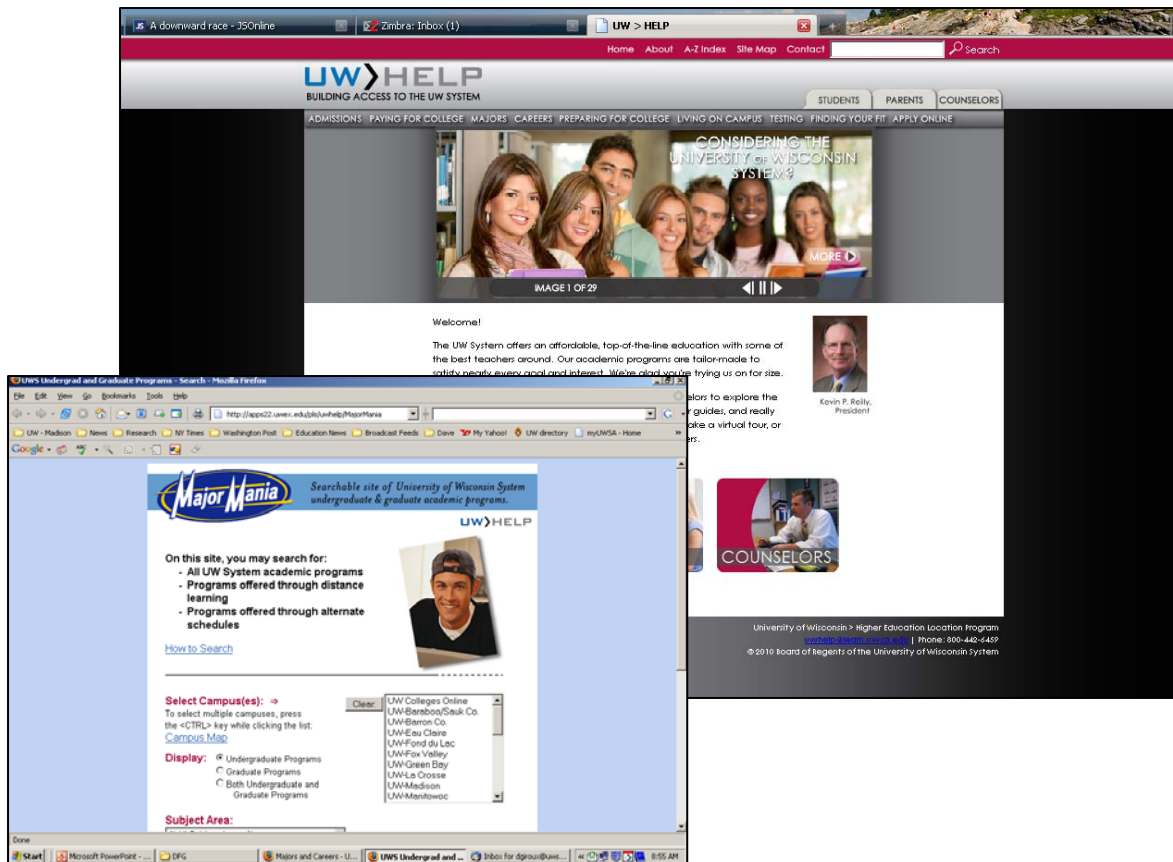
A downward race - JSOnline
Zimbra: Inbox (1)
UW > HELP

Home About A-Z Index Site Map Contact Search

UW HELP
BUILDING ACCESS TO THE UW SYSTEM

STUDENTS PARENTS COUNSELORS

ADMISSIONS PAYING FOR COLLEGE MAJORS CAREERS PREPARING FOR COLLEGE LIVING ON CAMPUS TESTING FINDING YOUR FIT APPLY ONLINE

CONSIDERING THE UNIVERSITY OF WISCONSIN SYSTEM?

MORE

IMAGE 1 OF 29

Welcome!

The UW System offers an affordable, top-of-the-line education with some of the best teachers around. Our academic programs are tailor-made to satisfy nearly every goal and interest. We're glad you're trying us on for size.

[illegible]elors to explore the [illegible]r guides, and really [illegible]ake a virtual tour, or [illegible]ers.

Kevin P. Reilly, President

COUNSELORS

University of Wisconsin > Higher Education Location Program
uwhelp@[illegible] | Phone: 800-442-6459
© 2010 Board of Regents of the University of Wisconsin System

UWS Undergrad and Graduate Programs - Search - Mozilla Firefox

File Edit View Go Bookmarks Tools Help

http://apps22.uwex.edu/pls/uwhelp/MajorMania

UW - Madison News Research NY Times Washington Post Education News Broadcast Feeds Dave My Yahoo! UW directory myUWSA - Home

Google

Major Mania
Searchable site of University of Wisconsin System undergraduate & graduate academic programs.

UW HELP

On this site, you may search for:
- All UW System academic programs
- Programs offered through distance learning
- Programs offered through alternate schedules

How to Search

Select Campus(es):
To select multiple campuses, press the <CTRL> key while clicking the list:
Campus Map

Clear

UW Colleges Online
UW-Baraboo/Sauk Co.
UW-Barron Co.
UW-Eau Claire
UW-Fond du Lac
UW-Fox Valley
UW-Green Bay
UW-La Crosse
UW-Madison
UW-Manitowoc

Display:
Undergraduate Programs
Graduate Programs
Both Undergraduate and Graduate Programs

Subject Area:

Done

Start Microsoft PowerPoint - ... DFG Majors and Careers - U... UWS Undergrad and ... Inbox for dgiroux@uwsa... 8:55 AM